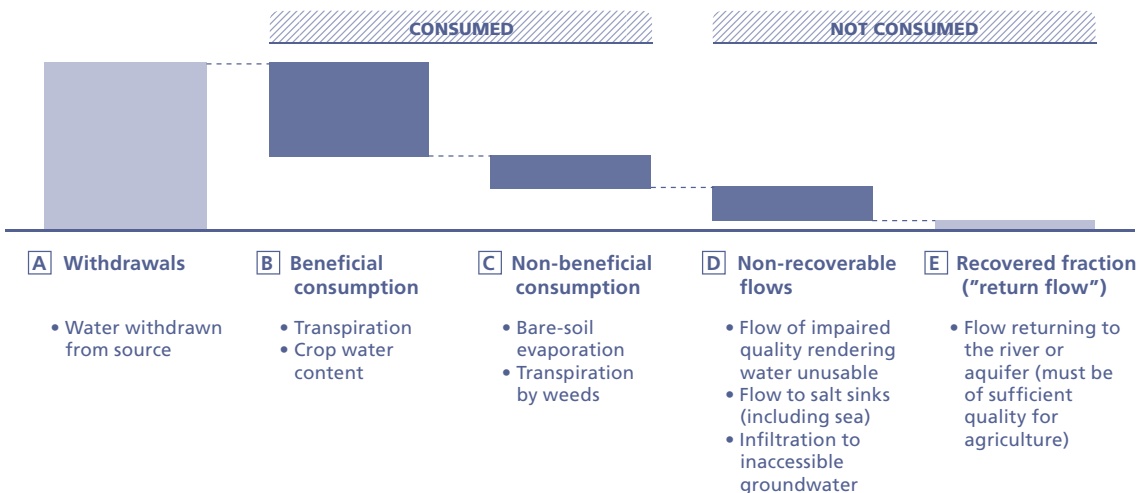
CONSUMED

NOT CONSUMED

A Withdrawals

• Water withdrawn from source

B Beneficial consumption

• Transpiration
• Crop water content

C Non-beneficial consumption

• Bare-soil evaporation
• Transpiration by weeds

D Non-recoverable flows

• Flow of impaired quality rendering water unusable
• Flow to salt sinks (including sea)
• Infiltration to inaccessible groundwater

E Recovered fraction ("return flow")

• Flow returning to the river or aquifer (must be of sufficient quality for agriculture)